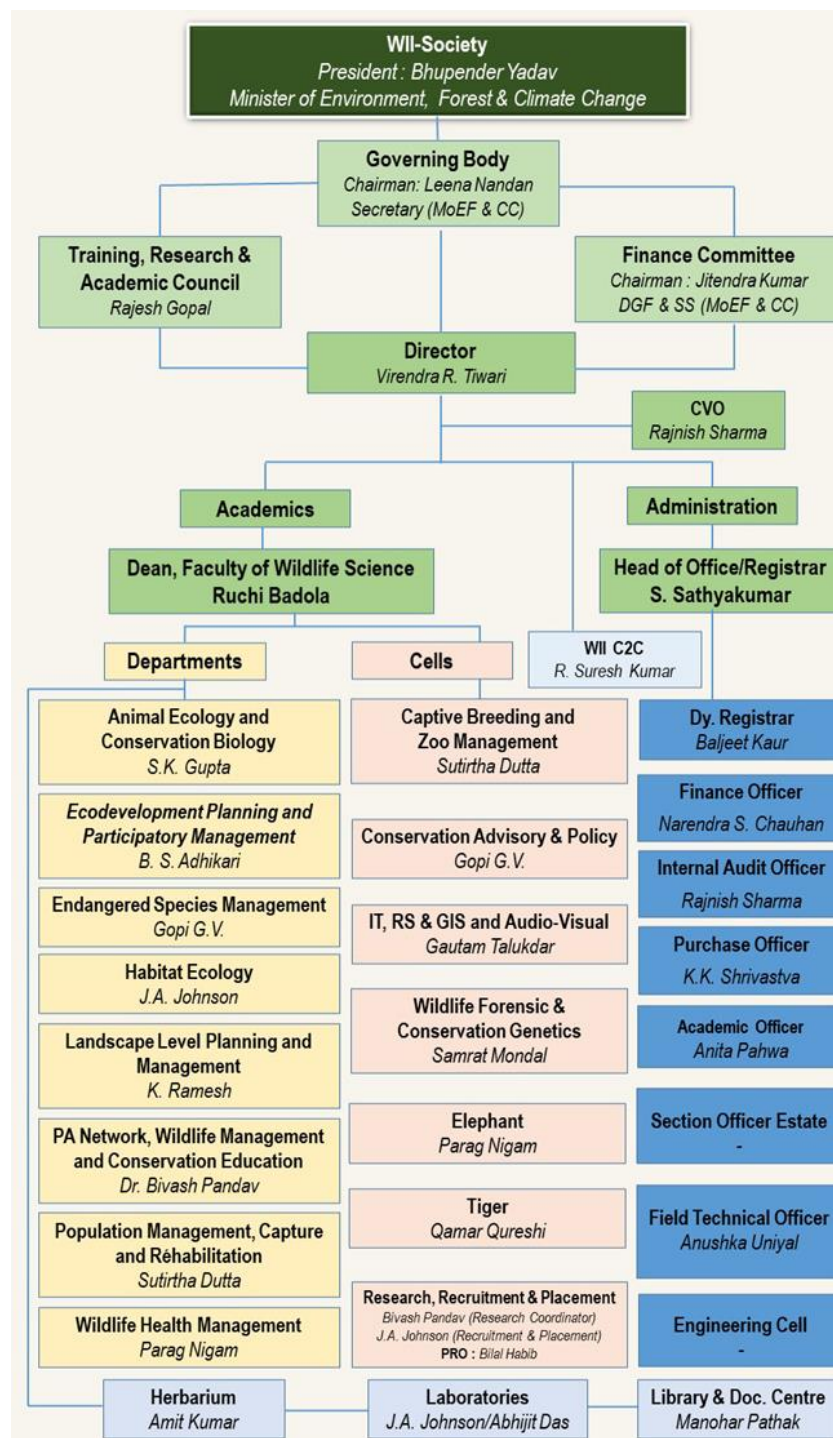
WII-Society
President : Bhupender Yadav
Minister of Environment, Forest & Climate Change

Governing Body
Chairman: Leena Nandan
Secretary (MoEF & CC)

Training, Research & Academic Council
Rajesh Gopal

Finance Committee
Chairman : Jitendra Kumar
DGF & SS (MoEF & CC)

Director
Virendra R. Tiwari

CVO
Rajnish Sharma

Academics

Administration

Dean, Faculty of Wildlife Science
Ruchi Badola

Head of Office/Registrar
S. Sathyakumar

WII C2C
R. Suresh Kumar

Departments

Cells

Animal Ecology and Conservation Biology
S.K. Gupta

Ecodevelopment Planning and Participatory Management
B. S. Adhikari

Endangered Species Management
Gopi G.V.

Habitat Ecology
J.A. Johnson

Landscape Level Planning and Management
K. Ramesh

PA Network, Wildlife Management and Conservation Education
Dr. Bivash Pandav

Population Management, Capture and Rehabilitation
Sutirtha Dutta

Wildlife Health Management
Parag Nigam

Captive Breeding and Zoo Management
Sutirtha Dutta

Conservation Advisory & Policy
Gopi G.V.

IT, RS & GIS and Audio-Visual
Gautam Talukdar

Wildlife Forensic & Conservation Genetics
Samrat Mondal

Elephant
Parag Nigam

Tiger
Qamar Qureshi

Research, Recruitment & Placement
Bivash Pandav (Research Coordinator)
J.A. Johnson (Recruitment & Placement)
PRO : Bilal Habib

Dy. Registrar
Baljeet Kaur

Finance Officer
Narendra S. Chauhan

Internal Audit Officer
Rajnish Sharma

Purchase Officer
K.K. Shrivastva

Academic Officer
Anita Pahwa

Section Officer Estate
-

Field Technical Officer
Anushka Uniyal

Engineering Cell
-

Herbarium
Amit Kumar

Laboratories
J.A. Johnson/Abhijit Das

Library & Doc. Centre
Manohar Pathak